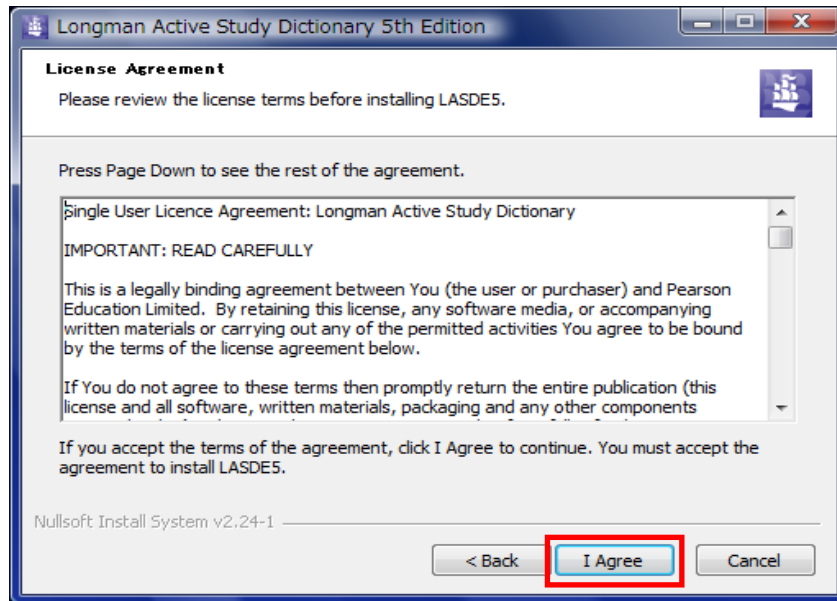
Longman Active Study Dictionary 5th Edition

License Agreement

Please review the license terms before installing LASDE5.

Press Page Down to see the rest of the agreement.

Single User Licence Agreement: Longman Active Study Dictionary

IMPORTANT: READ CAREFULLY

This is a legally binding agreement between You (the user or purchaser) and Pearson Education Limited. By retaining this license, any software media, or accompanying written materials or carrying out any of the permitted activities You agree to be bound by the terms of the license agreement below.

If You do not agree to these terms then promptly return the entire publication (this license and all software, written materials, packaging and any other components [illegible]

If you accept the terms of the agreement, click I Agree to continue. You must accept the agreement to install LASDE5.

Nullsoft Install System v2.24-1

< Back

I Agree

Cancel